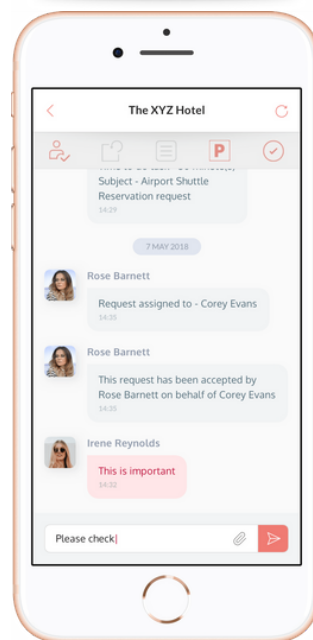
The XYZ Hotel

P

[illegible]
Subject - Airport Shuttle Reservation request
14:29

7 MAY 2018

Rose Barnett
Request assigned to - Corey Evans
14:35

Rose Barnett
This request has been accepted by Rose Barnett on behalf of Corey Evans
14:35

Irene Reynolds
This is important
14:32

Please check